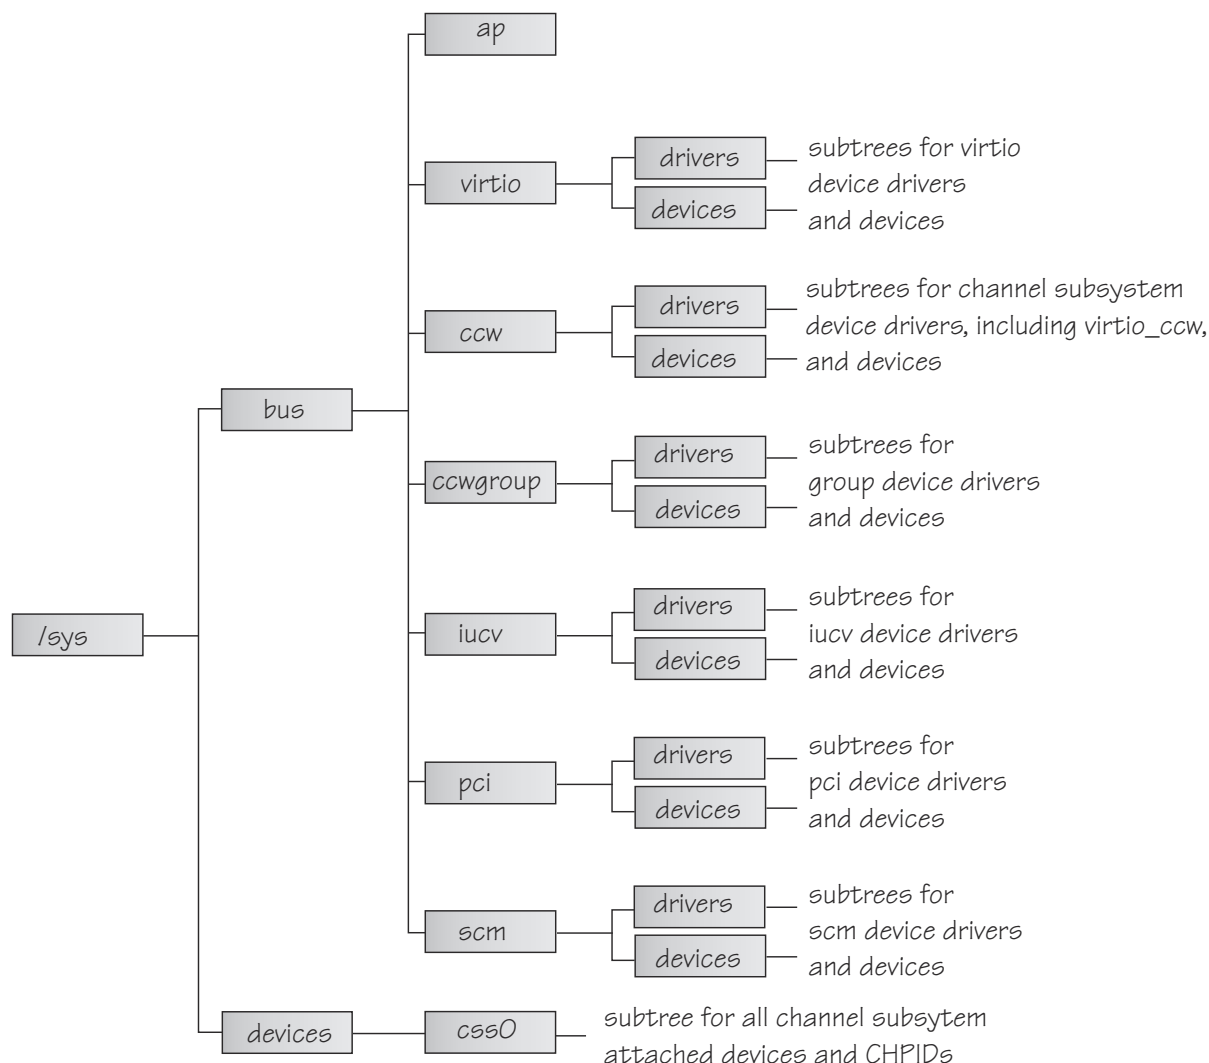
/sys

bus

ap

virtio

drivers

devices

subtrees for virtio device drivers and devices

ccw

drivers

devices

subtrees for channel subsystem device drivers, including virtio_ccw, and devices

ccwgroup

drivers

devices

subtrees for group device drivers and devices

iucv

drivers

devices

subtrees for iucv device drivers and devices

pci

drivers

devices

subtrees for pci device drivers and devices

scm

drivers

devices

subtrees for scm device drivers and devices

devices

css0

subtree for all channel subsytem attached devices and CHPIDs